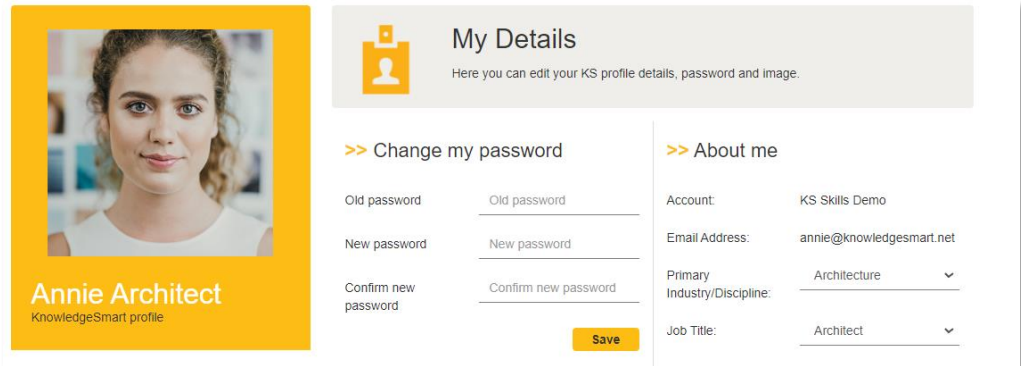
Annie Architect
KnowledgeSmart profile

My Details
Here you can edit your KS profile details, password and image.

>> Change my password

Old password | Old password
New password | New password
Confirm new password | Confirm new password

Save

>> About me

Account: KS Skills Demo
Email Address: annie@knowledgesmart.net
Primary Industry/Discipline: Architecture
Job Title: Architect